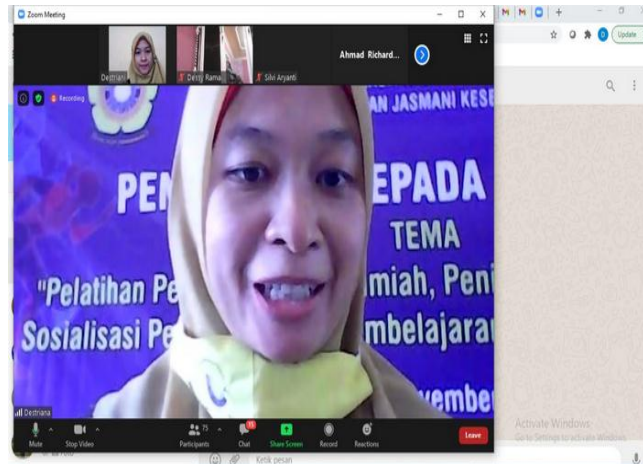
Zoom Meeting

Destriani

Desty Ramai

Silvi Aryanti

Ahmad Richard...

Recording

AN JASMANI KESE

PEN

EPADA

TEMA

"Pelatihan Pe

miah, Peni

Sosialisasi Pe

mbelajara

vember

Destriana

Mute

Stop Video

75

Participants

Chat

Share Screen

Record

Reactions

Leave

Update

Activate Windows

Go to Settings to activate Windows.

Ketik pesan